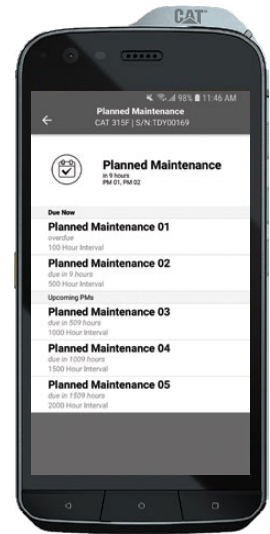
CAT

98% 11:46 AM

Planned Maintenance
CAT 315F | S/N:TDY00169

Planned Maintenance
in 9 hours
PM 01, PM 02

Due Now

Planned Maintenance 01
overdue
100 Hour Interval

Planned Maintenance 02
due in 9 hours
500 Hour Interval

Upcoming PMs

Planned Maintenance 03
due in 509 hours
1000 Hour Interval

Planned Maintenance 04
due in 1009 hours
1500 Hour Interval

Planned Maintenance 05
due in 1509 hours
2000 Hour Interval